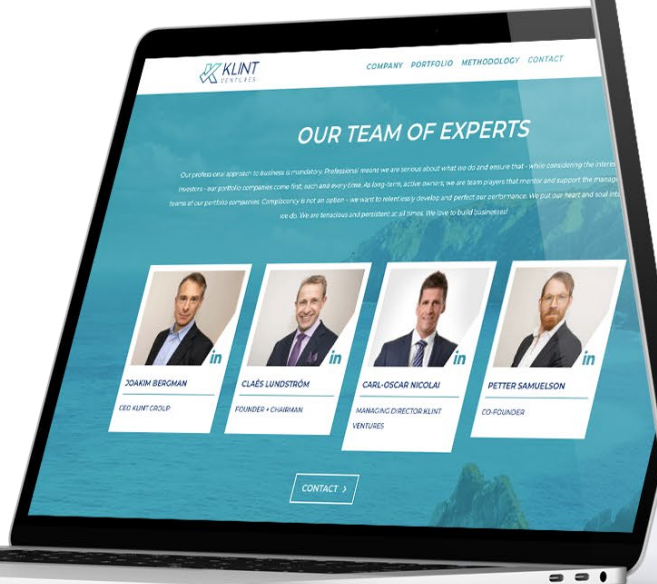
KLINT VENTURES

COMPANY PORTFOLIO METHODOLOGY CONTACT

OUR TEAM OF EXPERTS

Our professional approach to business is mandatory. Professional means we are serious about what we do and ensure that - while considering the interest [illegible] investors - our portfolio companies come first, each and every time. As long-term, active owners, we are team players that mentor and support the manage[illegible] teams at our portfolio companies. Complacency is not an option - we want to relentlessly develop and perfect our performance. We put our heart and soul int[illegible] we do. We are tenacious and persistent at all times. We love to build businesses!

in
JOAKIM BERGMAN
CEO KLINT GROUP

in
CLAÉS LUNDSTRÖM
FOUNDER + CHAIRMAN

in
CARL-OSCAR NICOLAI
MANAGING DIRECTOR KLINT VENTURES

in
PETTER SAMUELSON
CO-FOUNDER

CONTACT >